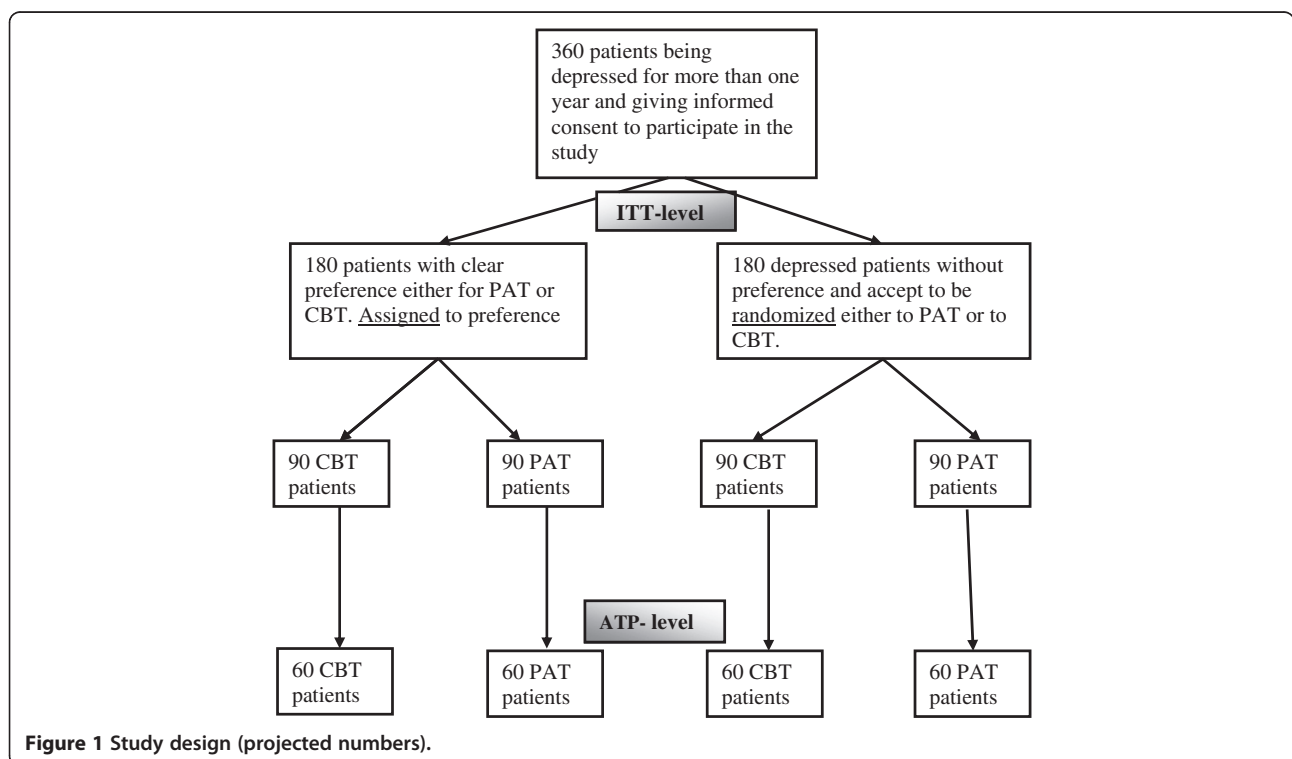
360 patients being depressed for more than one year and giving informed consent to participate in the study

ITT-level

180 patients with clear preference either for PAT or CBT. Assigned to preference

180 depressed patients without preference and accept to be randomized either to PAT or to CBT.

90 CBT patients

90 PAT patients

90 CBT patients

90 PAT patients

ATP- level

60 CBT patients

60 PAT patients

60 CBT patients

60 PAT patients

Figure 1 Study design (projected numbers).